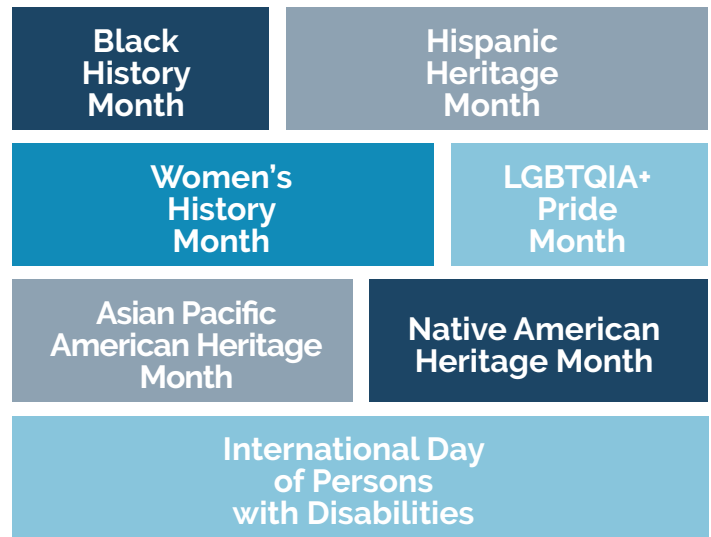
Black History Month

Hispanic Heritage Month

Women's History Month

LGBTQIA+ Pride Month

Asian Pacific American Heritage Month

Native American Heritage Month

International Day of Persons with Disabilities